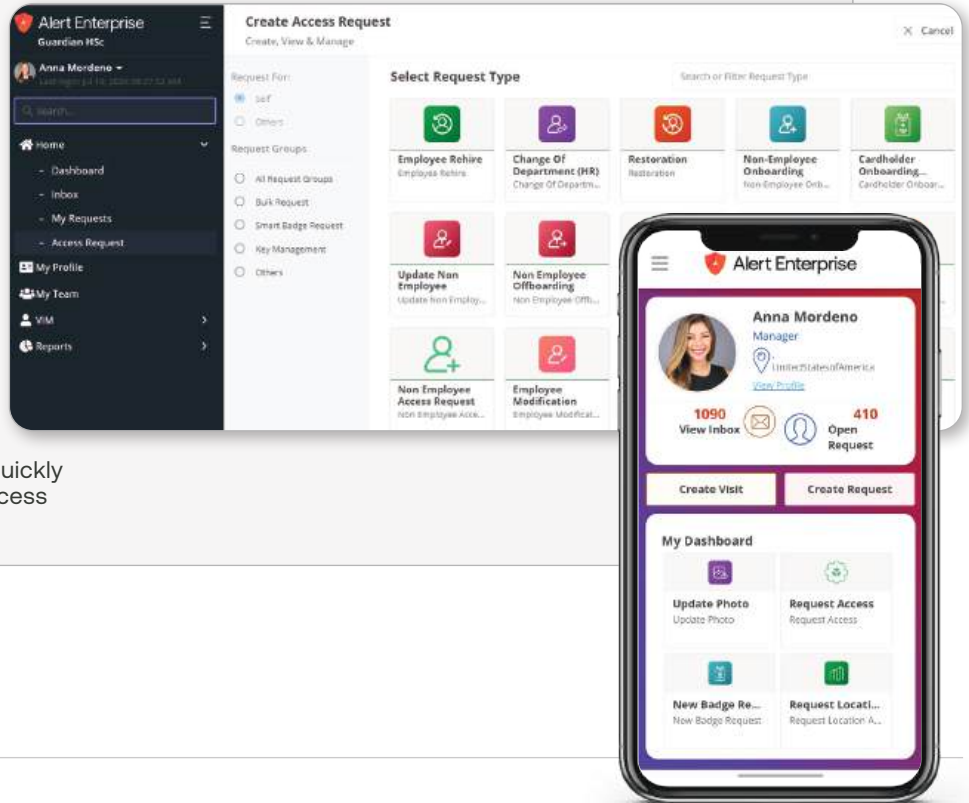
Alert Enterprise
Guardian HSc

Anna Mordeno
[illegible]

Search...

Home
- Dashboard
- Inbox
- My Requests
- Access Request
My Profile
My Team
VIM
Reports

Create Access Request
Create, View & Manage

Cancel

Request For:
Self
Others

Request Groups
All Request Groups
Bulk Request
Smart Badge Request
Key Management
Others

Select Request Type

Search or Filter Request Type

Employee Rehire
Employee Rehire

Change Of Department (HR)
Change Of Departm...

Restoration
Restoration

Non-Employee Onboarding
Non-Employee Onb...

Cardholder Onboarding...
Cardholder Onboar...

Update Non Employee
Update Non Employ...

Non Employee Offboarding
Non Employee Offb...

Non Employee Access Request
Non Employee Acce...

Employee Modification
Employee Modificat...

uickly
cess

Alert Enterprise

Anna Mordeno
Manager
UnitedStatesofAmerica
View Profile

1090
View Inbox

410
Open Request

Create Visit
Create Request

My Dashboard

Update Photo
Update Photo

Request Access
Request Access

New Badge Re...
New Badge Request

Request Locati...
Request Location A...